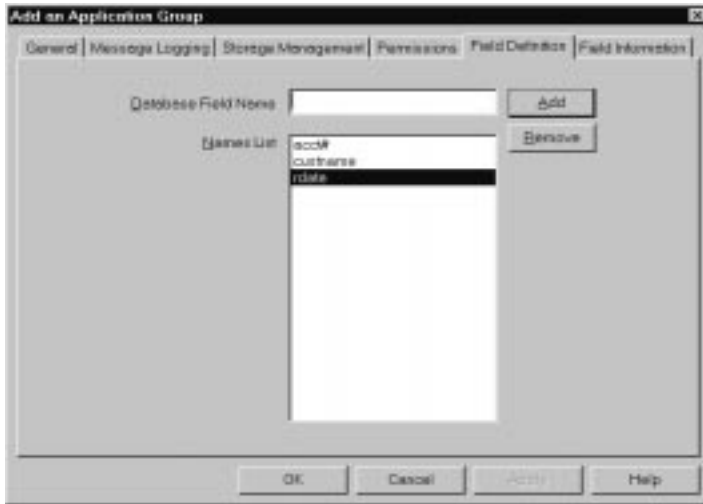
Add an Application Group

General | Message Logging | Storage Management | Permissions | Field Definition | Field Information

Database Field Name

Add

Names List

acct#
custname
rdate

Remove

OK

Cancel

Apply

Help